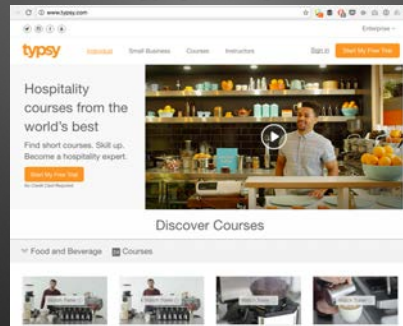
www.typsy.com

Enterprise

typsy Individual Small Business Courses Instructors Sign in Start My Free Trial

Hospitality courses from the world's best

Find short courses. Skill up. Become a hospitality expert.

Start My Free Trial

No Credit Card Required

Discover Courses

Food and Beverage Courses

Watch Trailer Watch Trailer Watch Trailer Watch Trailer